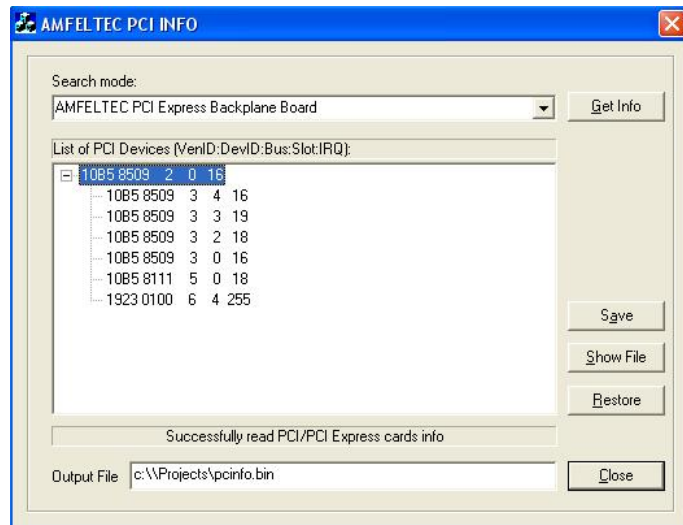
AMFELTEC PCI INFO

Search mode:

AMFELTEC PCI Express Backplane Board

Get Info

List of PCI Devices (VenID:DevID:Bus:Slot:IRQ):

10B5 8509 2 0 16
10B5 8509 3 4 16
10B5 8509 3 3 19
10B5 8509 3 2 18
10B5 8509 3 0 16
10B5 8111 5 0 18
1923 0100 6 4 255

Save

Show File

Restore

Successfully read PCI/PCI Express cards info

Output File c:\\Projects\pcinfo.bin

Close